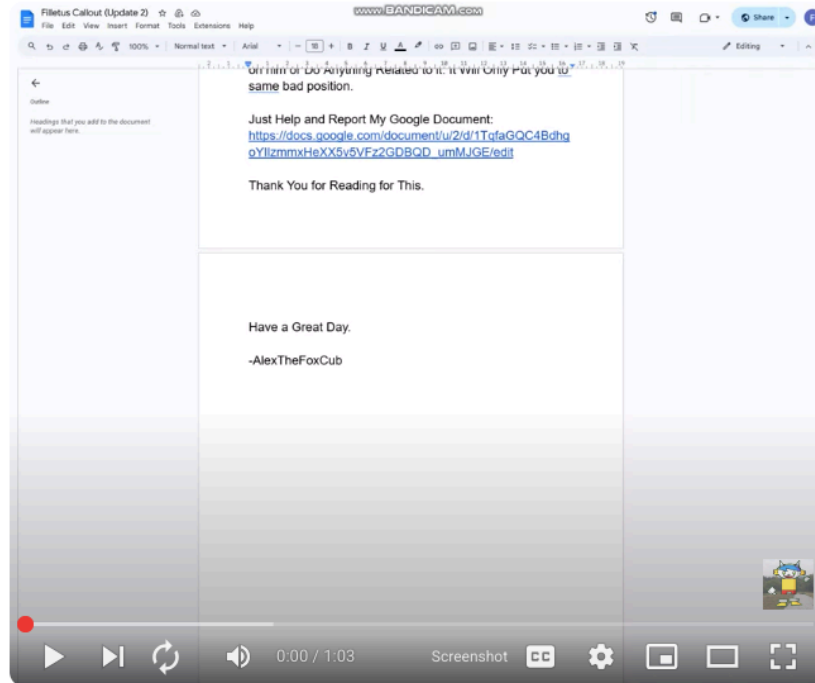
Filletus Callout (Update 2)
File Edit View Insert Format Tools Extensions Help

www.BANDICAM.com

Share

100% Normal text Arial 11

Editing

Outline

Headings that you add to the document will appear here.

on him or Do Anything Related to it. It Will Only Put you to same bad position.

Just Help and Report My Google Document: https://docs.google.com/document/u/2/d/1TqfaGQC4BdhgoYIlzmmxHeXX5v5VFz2GDBQD_umMJGE/edit

Thank You for Reading for This.

Have a Great Day.

-AlexTheFoxCub

0:00 / 1:03

Screenshot

CC